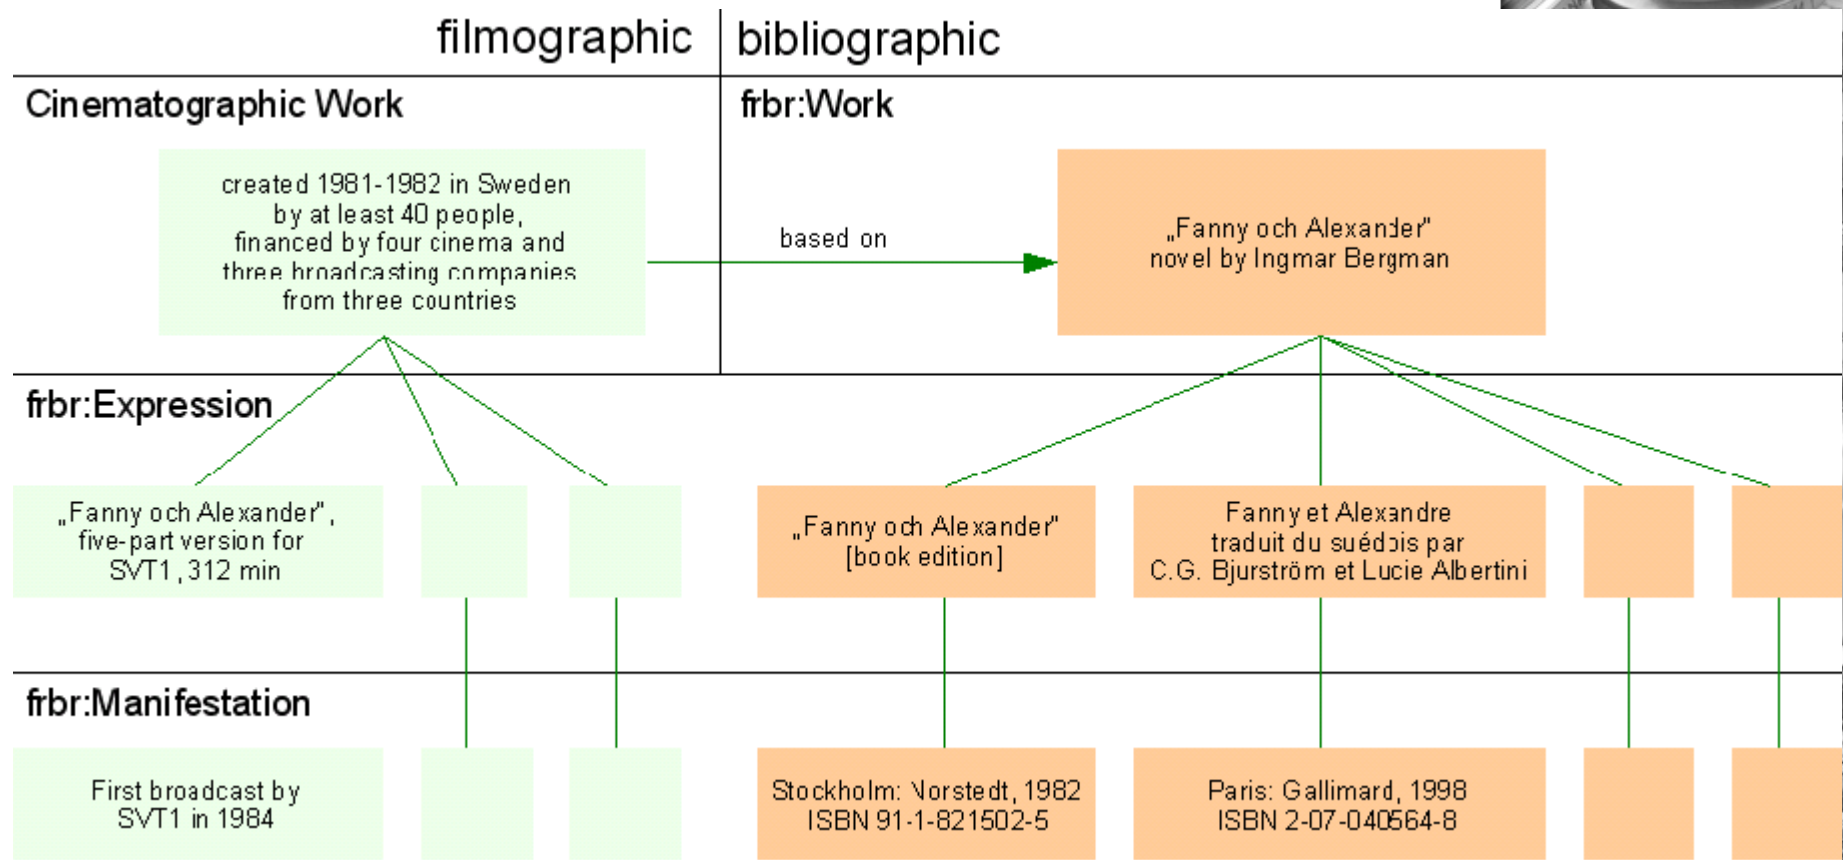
filmographic

bibliographic

Cinematographic Work

frbr:Work

created 1981-1982 in Sweden by at least 40 people, financed by four cinema and three broadcasting companies from three countries

based on

„Fanny och Alexander" novel by Ingmar Bergman

frbr:Expression

„Fanny och Alexander", five-part version for SVT1, 312 min

„Fanny och Alexander" [book edition]

Fanny et Alexandre traduit du suédois par C.G. Bjurström et Lucie Albertini

frbr:Manifestation

First broadcast by SVT1 in 1984

Stockholm: Norstedt, 1982 ISBN 91-1-821502-5

Paris: Gallimard, 1998 ISBN 2-07-040564-8